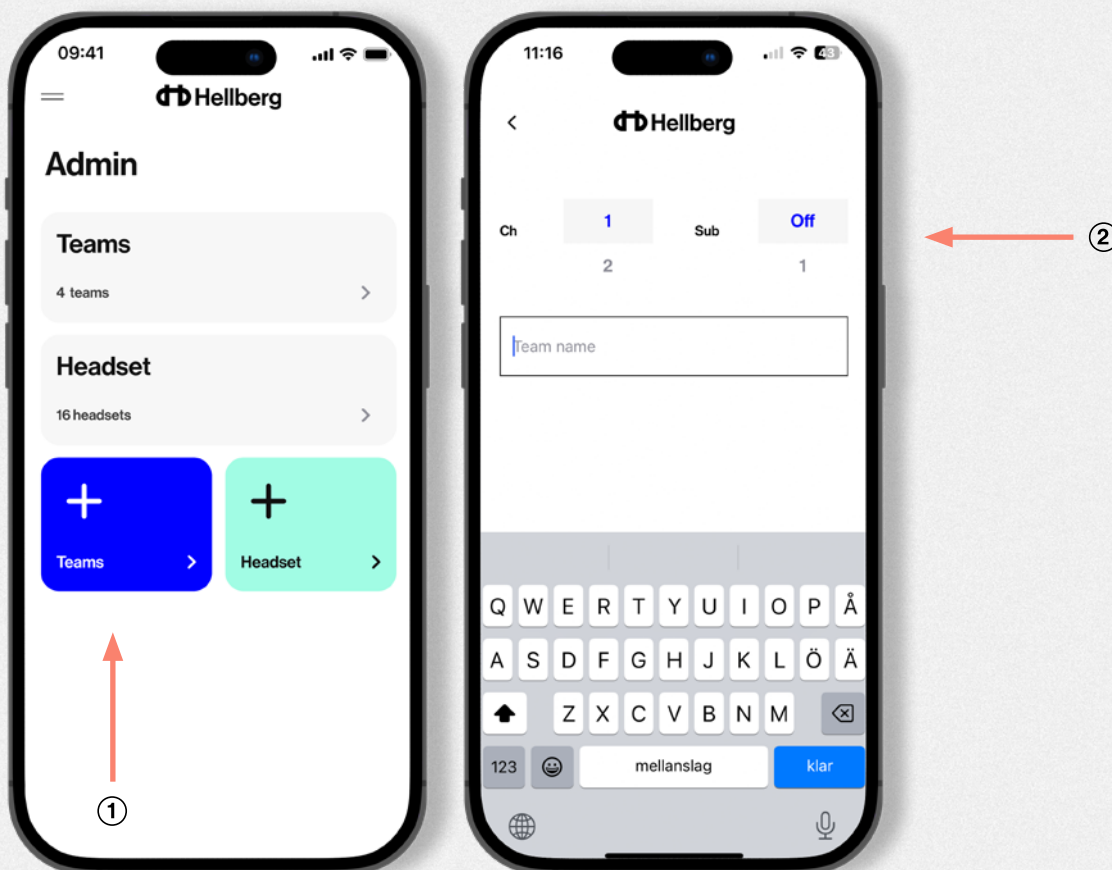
09:41

Hellberg

Admin

Teams

4 teams

Headset

16 headsets

Teams

Headset

①

11:16

43

Hellberg

Ch

1

2

Sub

Off

1

②

Team name

Q W E R T Y U I O P Å

A S D F G H J K L Ö Ä

Z X C V B N M

123

mellanslag

klar